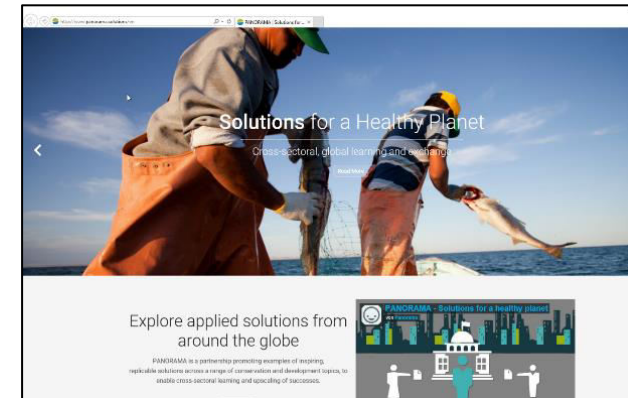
https://www.panorama.solutions/en
PANORAMA - Solutions for ... ×

Solutions for a Healthy Planet
Cross-sectoral, global learning and exchange
Read More

Explore applied solutions from around the globe
PANORAMA is a partnership promoting examples of inspiring, replicable solutions across a range of conservation and development topics, to enable cross-sectoral learning and upscaling of successes.

PANORAMA - Solutions for a healthy planet
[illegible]